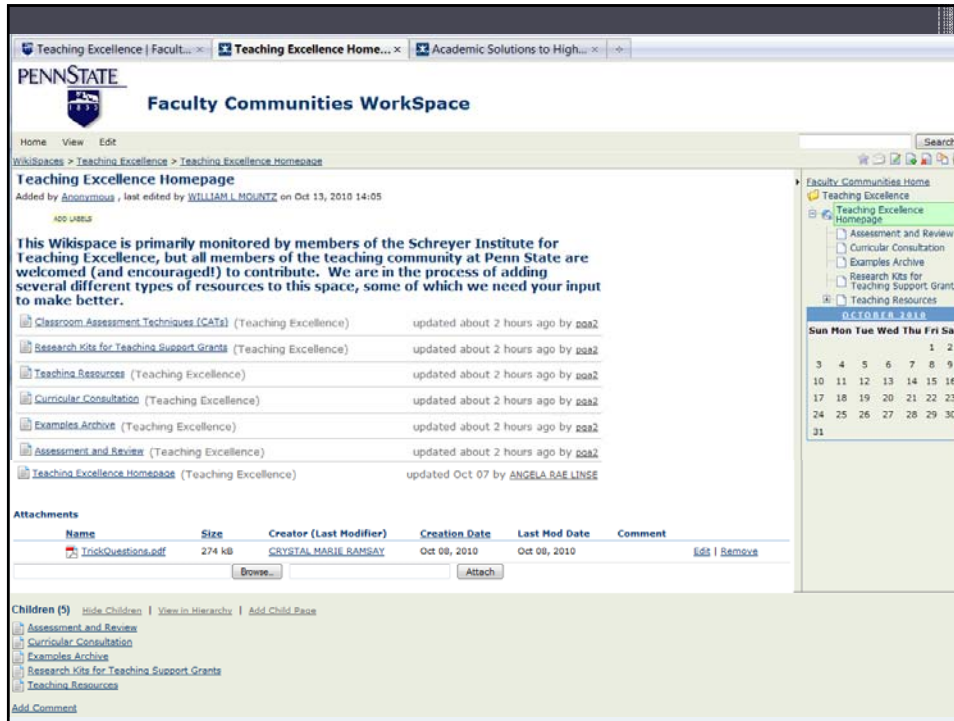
Teaching Excellence | Facult... × Teaching Excellence Home... × Academic Solutions to High... ×

PENNSTATE

1855

Faculty Communities WorkSpace

Home View Edit

Search

WikiSpaces > Teaching Excellence > Teaching Excellence Homepage

Teaching Excellence Homepage

Added by Anonymous , last edited by WILLIAM L MOUNTZ on Oct 13, 2010 14:05

ADD LABELS

This Wikispace is primarily monitored by members of the Schreyer Institute for Teaching Excellence, but all members of the teaching community at Penn State are welcomed (and encouraged!) to contribute. We are in the process of adding several different types of resources to this space, some of which we need your input to make better.

Classroom Assessment Techniques (CATs) (Teaching Excellence) updated about 2 hours ago by pga2

Research Kits for Teaching Support Grants (Teaching Excellence) updated about 2 hours ago by pga2

Teaching Resources (Teaching Excellence) updated about 2 hours ago by pga2

Curricular Consultation (Teaching Excellence) updated about 2 hours ago by pga2

Examples Archive (Teaching Excellence) updated about 2 hours ago by pga2

Assessment and Review (Teaching Excellence) updated about 2 hours ago by pga2

Teaching Excellence Homepage (Teaching Excellence) updated Oct 07 by ANGELA RAE LINSE

Attachments

| Name | Size | Creator (Last Modifier) | Creation Date | Last Mod Date | Comment | |
|---|---|---|---|---|---|---|
| TrickQuestions.pdf | 274 kB | CRYSTAL MARIE RAMSAY | Oct 08, 2010 | Oct 08, 2010 | | Edit \| Remove |

Browse... Attach

Children (5) Hide Children | View in Hierarchy | Add Child Page

Assessment and Review
Curricular Consultation
Examples Archive
Research Kits for Teaching Support Grants
Teaching Resources

Add Comment

Faculty Communities Home
Teaching Excellence
Teaching Excellence Homepage
Assessment and Review
Curricular Consultation
Examples Archive
Research Kits for Teaching Support Grant
Teaching Resources

OCTOBER 2010

| Sun | Mon | Tue | Wed | Thu | Fri | Sa |
|---|---|---|---|---|---|---|
| | | | | | 1 | 2 |
| 3 | 4 | 5 | 6 | 7 | 8 | 9 |
| 10 | 11 | 12 | 13 | 14 | 15 | 16 |
| 17 | 18 | 19 | 20 | 21 | 22 | 23 |
| 24 | 25 | 26 | 27 | 28 | 29 | 30 |
| 31 | | | | | | |